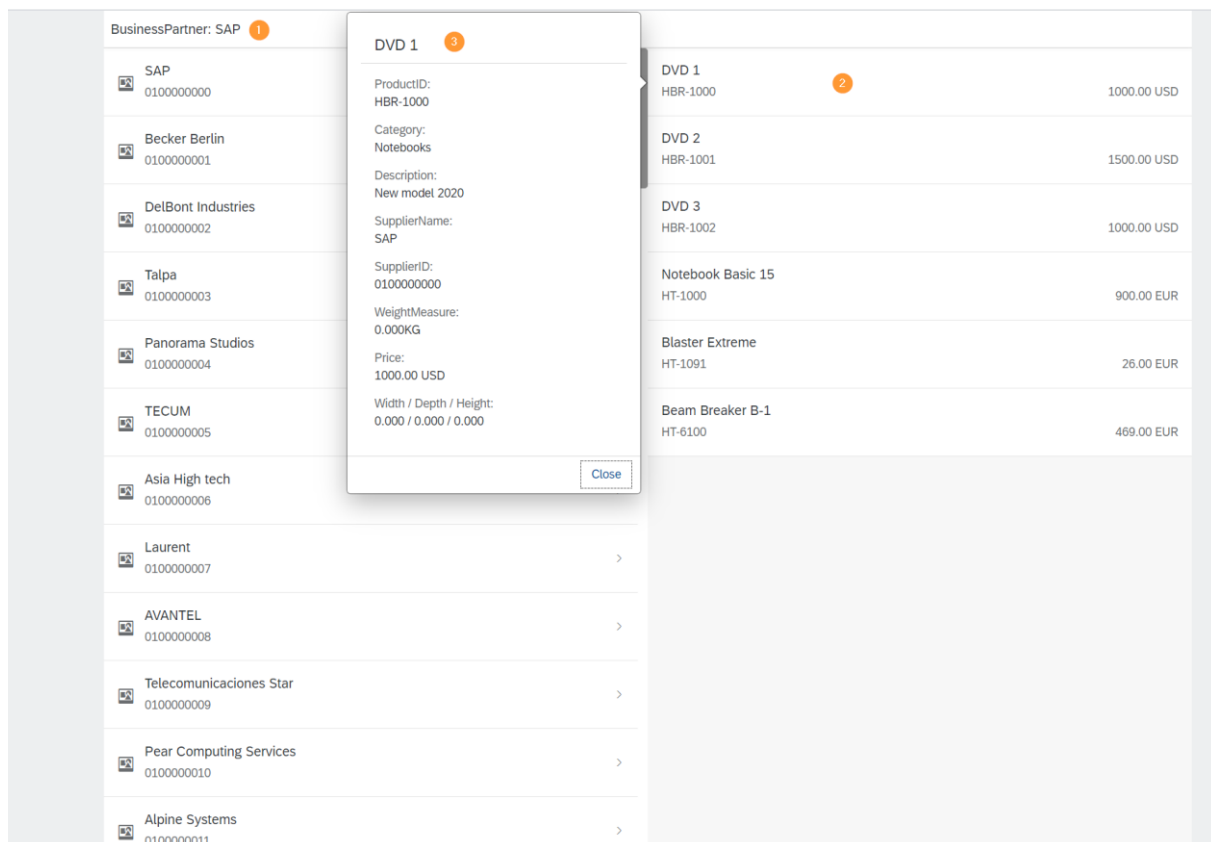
BusinessPartner: SAP 1

SAP
0100000000

Becker Berlin
0100000001

DelBont Industries
0100000002

Talpa
0100000003

Panorama Studios
0100000004

TECUM
0100000005

Asia High tech
0100000006

Laurent
0100000007

AVANTEL
0100000008

Telecomunicaciones Star
0100000009

Pear Computing Services
0100000010

Alpine Systems
0100000011

DVD 1 3

ProductID:
HBR-1000

Category:
Notebooks

Description:
New model 2020

SupplierName:
SAP

SupplierID:
0100000000

WeightMeasure:
0.000KG

Price:
1000.00 USD

Width / Depth / Height:
0.000 / 0.000 / 0.000

Close

DVD 1 2
HBR-1000
1000.00 USD

DVD 2
HBR-1001
1500.00 USD

DVD 3
HBR-1002
1000.00 USD

Notebook Basic 15
HT-1000
900.00 EUR

Blaster Extreme
HT-1091
26.00 EUR

Beam Breaker B-1
HT-6100
469.00 EUR